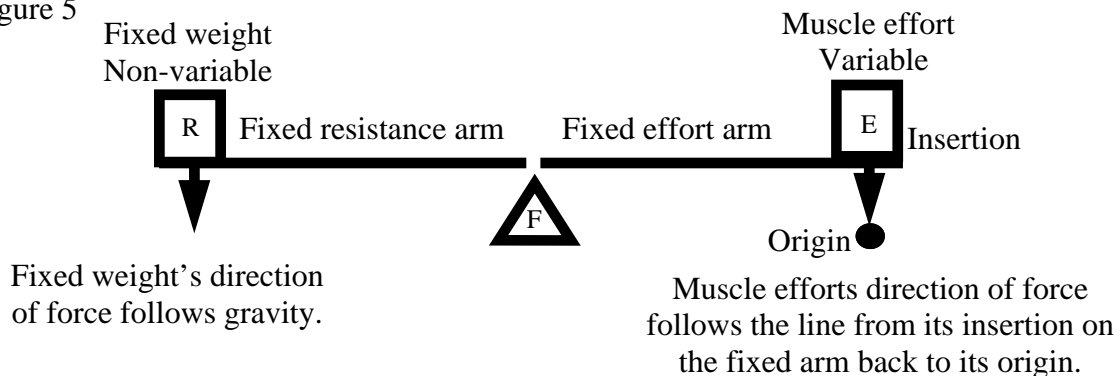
gure 5

Fixed weight
Non-variable

Muscle effort
Variable

R

Fixed resistance arm

Fixed effort arm

E

Insertion

F

Origin

Fixed weight's direction of force follows gravity.

Muscle efforts direction of force follows the line from its insertion on the fixed arm back to its origin.